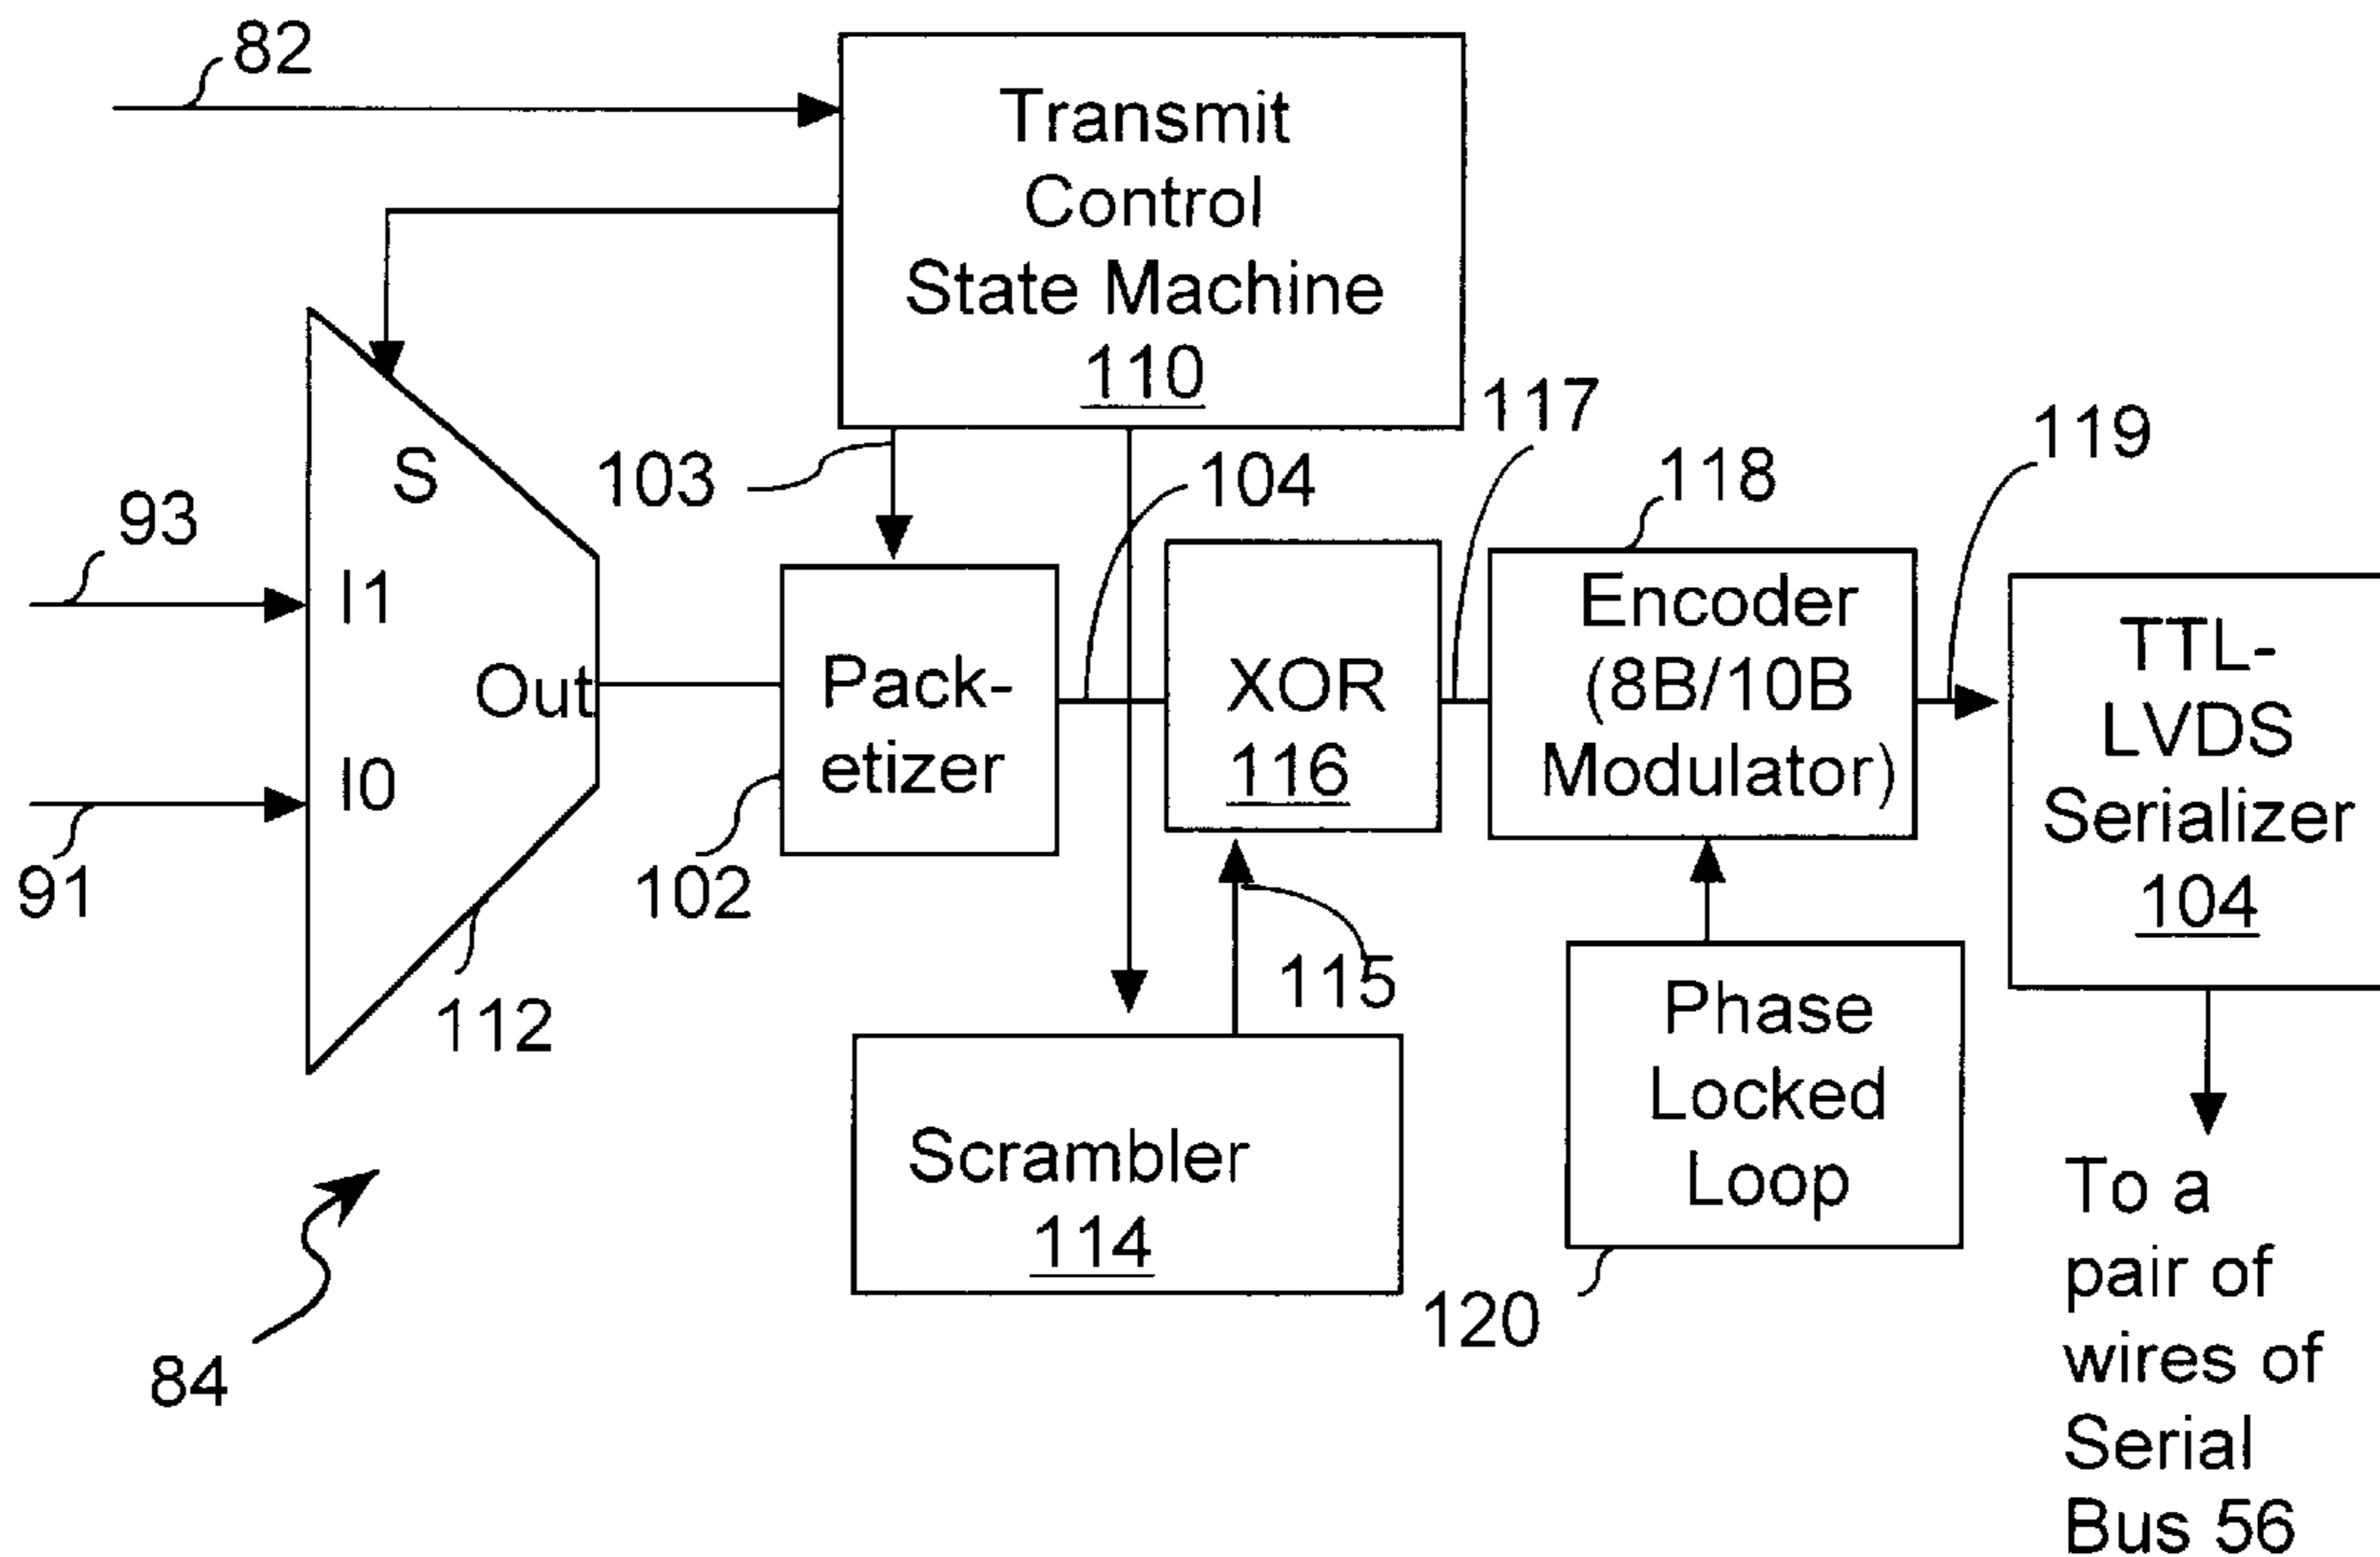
82

Transmit Control State Machine 110

S

93

I1

Out

I0

91

112

103

104

Pack-etizer

102

XOR 116

117

118

Encoder (8B/10B Modulator)

119

TTL-LVDS Serializer 104

115

Scrambler 114

Phase Locked Loop

120

84

To a pair of wires of Serial Bus 56